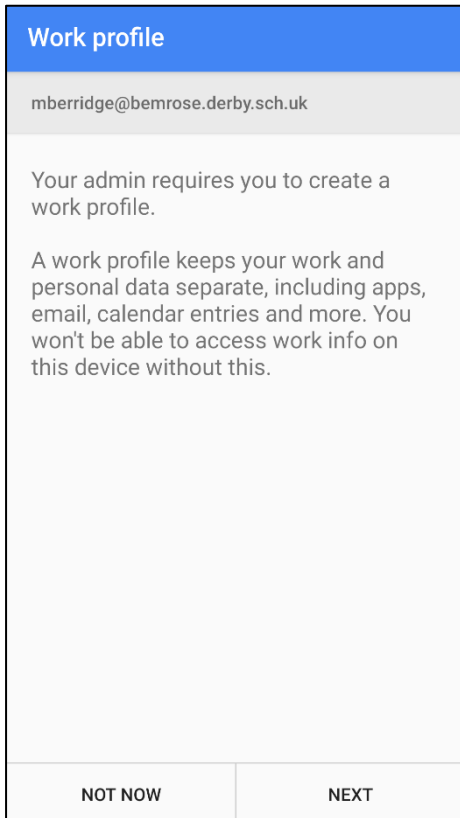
Work profile

mberridge@bemrose.derby.sch.uk

Your admin requires you to create a work profile.

A work profile keeps your work and personal data separate, including apps, email, calendar entries and more. You won't be able to access work info on this device without this.

NOT NOW

NEXT